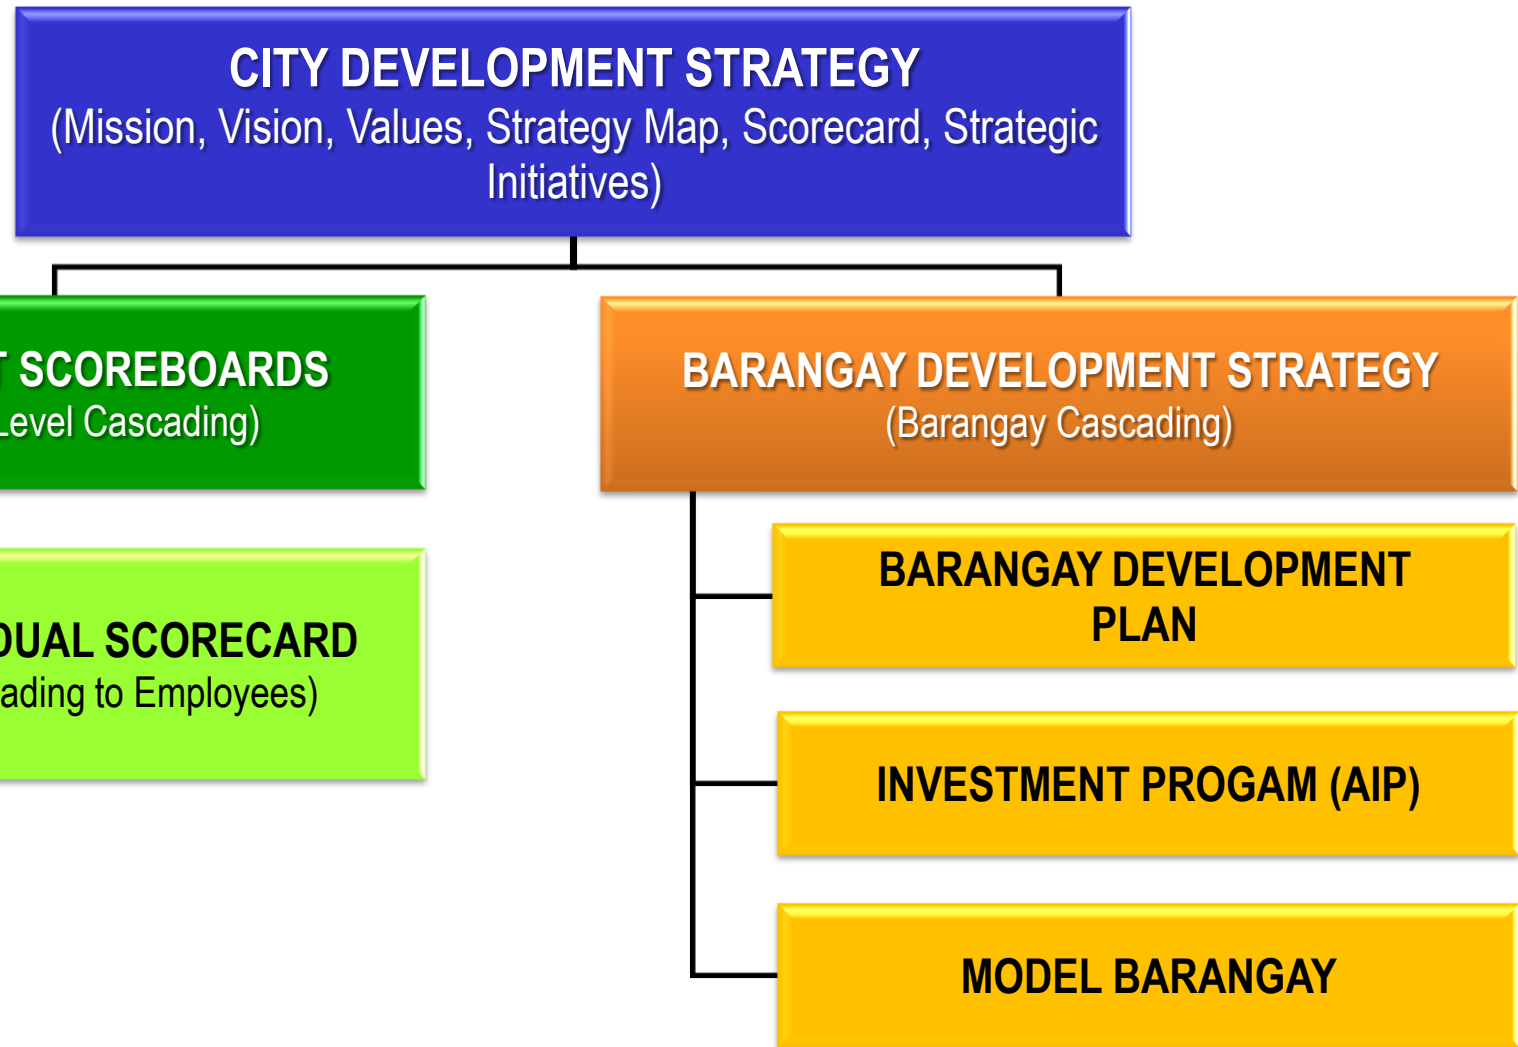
CITY DEVELOPMENT STRATEGY
(Mission, Vision, Values, Strategy Map, Scorecard, Strategic Initiatives)

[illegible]T SCOREBOARDS
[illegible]Level Cascading)

BARANGAY DEVELOPMENT STRATEGY
(Barangay Cascading)

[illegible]DUAL SCORECARD
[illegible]ading to Employees)

BARANGAY DEVELOPMENT PLAN

INVESTMENT PROGAM (AIP)

MODEL BARANGAY